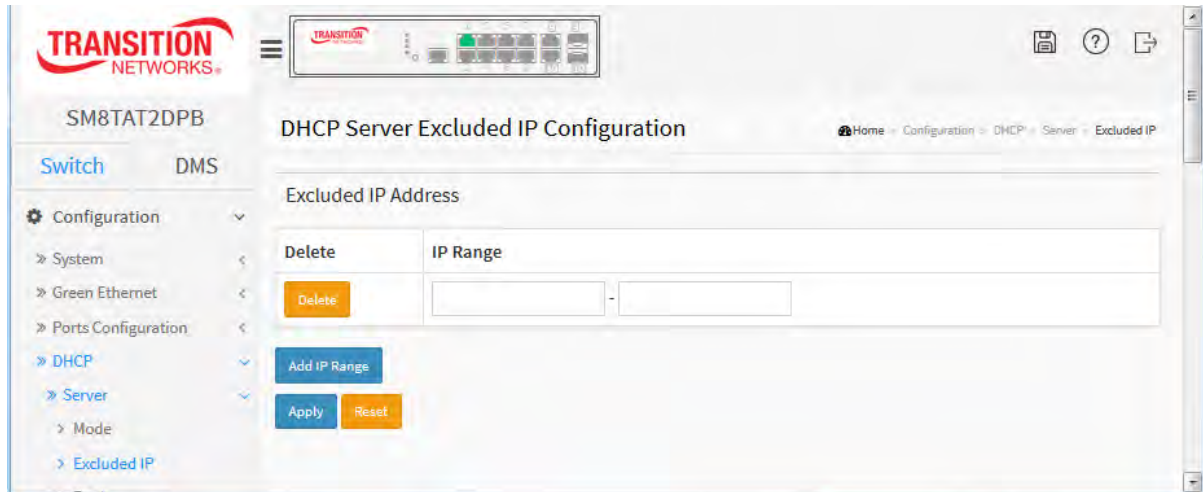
TRANSITION NETWORKS.

TRANSITION NETWORKS

SM8TAT2DPB

Switch DMS

Configuration

» System

» Green Ethernet

» Ports Configuration

» DHCP

» Server

> Mode

> Excluded IP

DHCP Server Excluded IP Configuration

Home » Configuration » DHCP » Server » Excluded IP

Excluded IP Address

| Delete | IP Range |
|---|---|
| Delete | - |

Add IP Range

Apply Reset